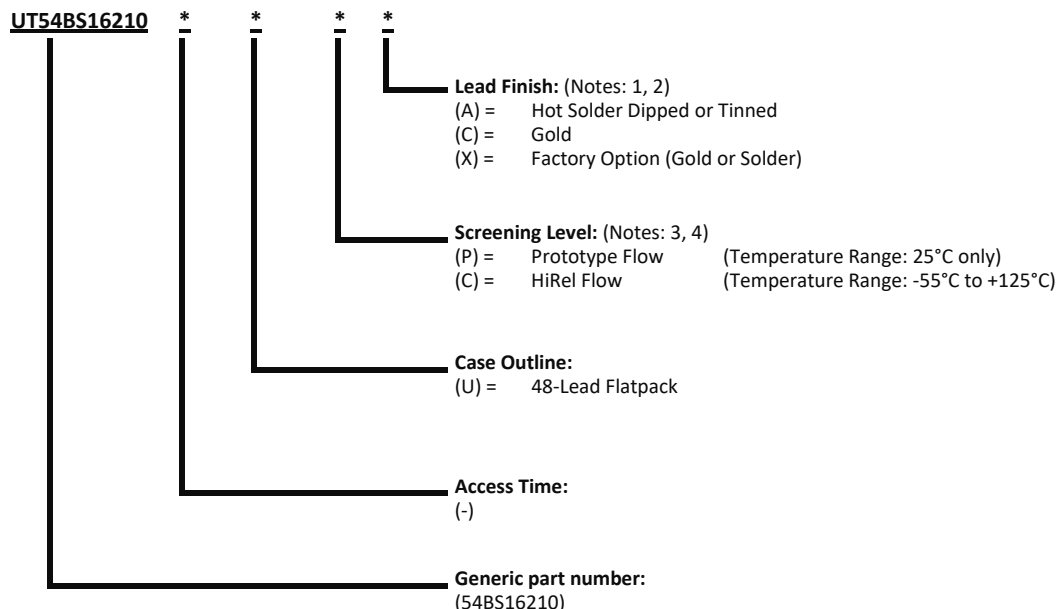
UT54BS16210 * * * *

Lead Finish: (Notes: 1, 2)
(A) = Hot Solder Dipped or Tinned
(C) = Gold
(X) = Factory Option (Gold or Solder)

Screening Level: (Notes: 3, 4)
(P) = Prototype Flow (Temperature Range: 25°C only)
(C) = HiRel Flow (Temperature Range: -55°C to +125°C)

Case Outline:
(U) = 48-Lead Flatpack

Access Time:
(-)

Generic part number:
(54BS16210)